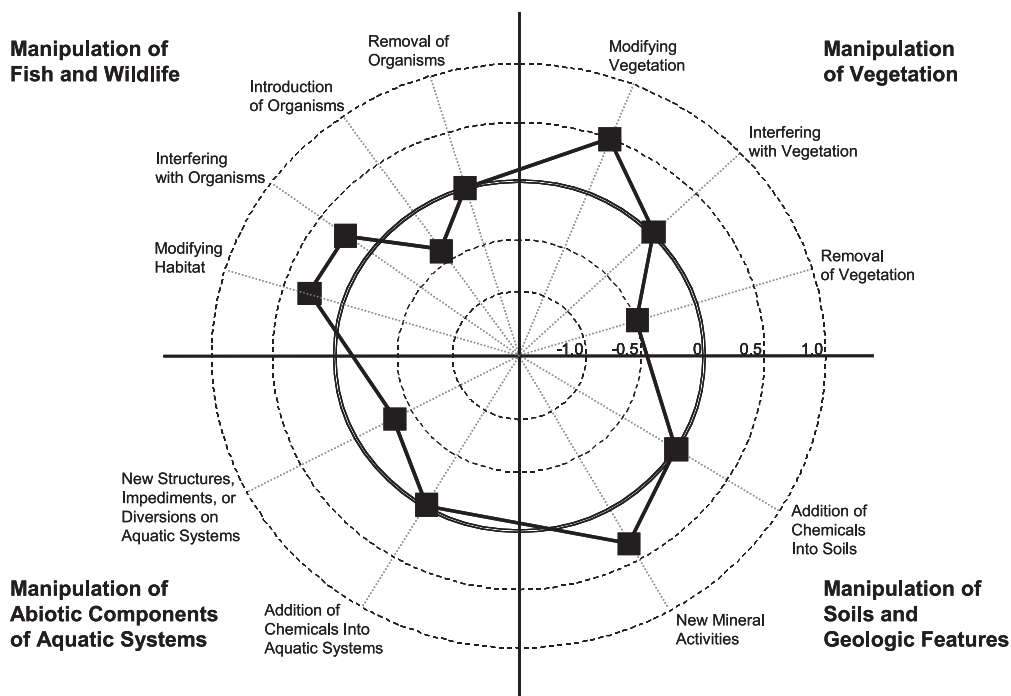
Manipulation of Fish and Wildlife

Removal of Organisms

Introduction of Organisms

Interfering with Organisms

Modifying Habitat

Modifying Vegetation

Manipulation of Vegetation

Interfering with Vegetation

Removal of Vegetation

-1.0

-0.5

0

0.5

1.0

New Structures, Impediments, or Diversions on Aquatic Systems

Addition of Chemicals Into Soils

Manipulation of Abiotic Components of Aquatic Systems

Addition of Chemicals Into Aquatic Systems

New Mineral Activities

Manipulation of Soils and Geologic Features